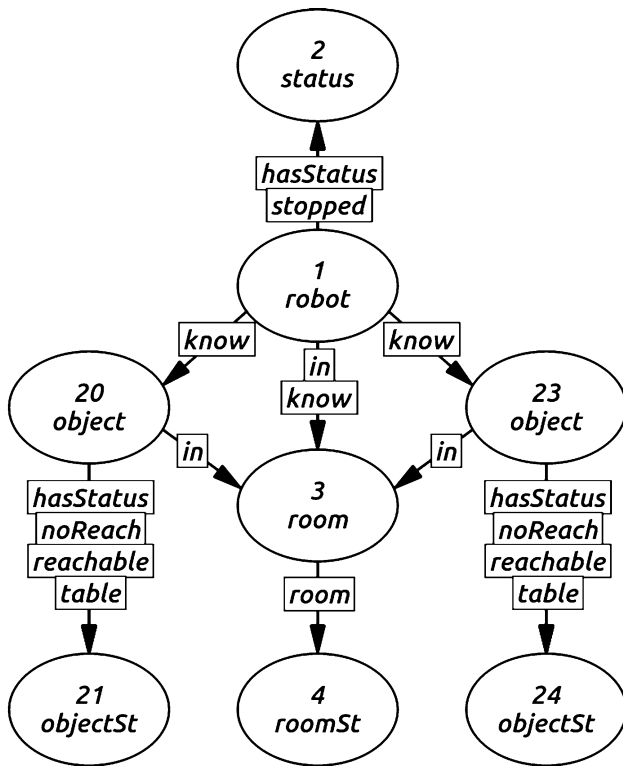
2
status

hasStatus
stopped

1
robot

know

in
know

know

20
object

in

3
room

in

23
object

hasStatus
noReach
reachable
table

room

hasStatus
noReach
reachable
table

21
objectSt

4
roomSt

24
objectSt